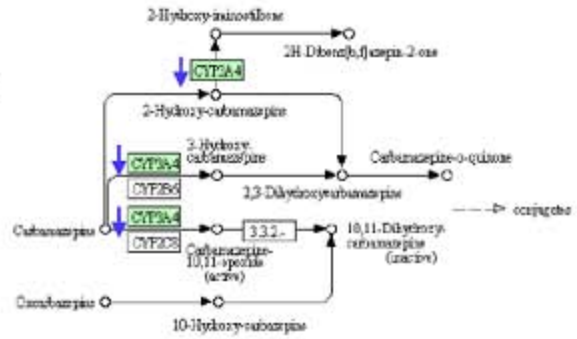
2-Hydroxy-iminostilbene

2H-Dibenz[b,f]azepin-2-one

CYP3A4

2-Hydroxy-carbamazepine

3-Hydroxy-carbamazepine

CYP3A4

CYP2B6

Carbamazepine-o-quinone

2,3-Dihydroxycarbamazepine

Carbamazepine

CYP3A4

CYP2C8

3.3.2.-

Carbamazepine-10,11-epoxide (active)

10,11-Dihydroxy-carbamazepine (inactive)

conjugates

Oxcarbazepine

10-Hydroxy-carbazepine